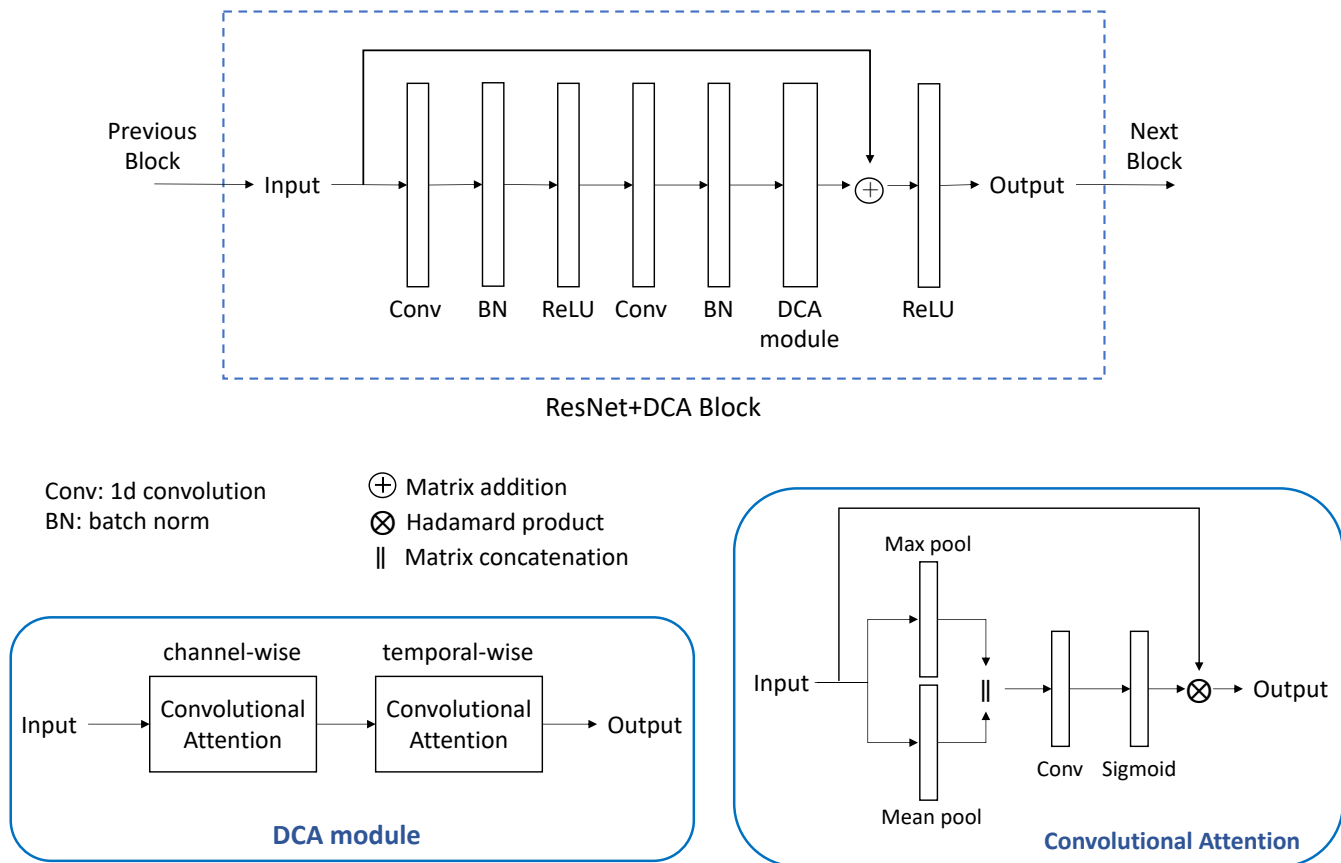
Previous Block

Input

Conv

BN

ReLU

Conv

BN

DCA module

ReLU

Output

Next Block

ResNet+DCA Block

Conv: 1d convolution
BN: batch norm

$\oplus$ Matrix addition
$\otimes$ Hadamard product
‖ Matrix concatenation

channel-wise

temporal-wise

Input

Convolutional Attention

Convolutional Attention

Output

DCA module

Max pool

Input

‖

Conv

Sigmoid

$\otimes$

Output

Mean pool

Convolutional Attention